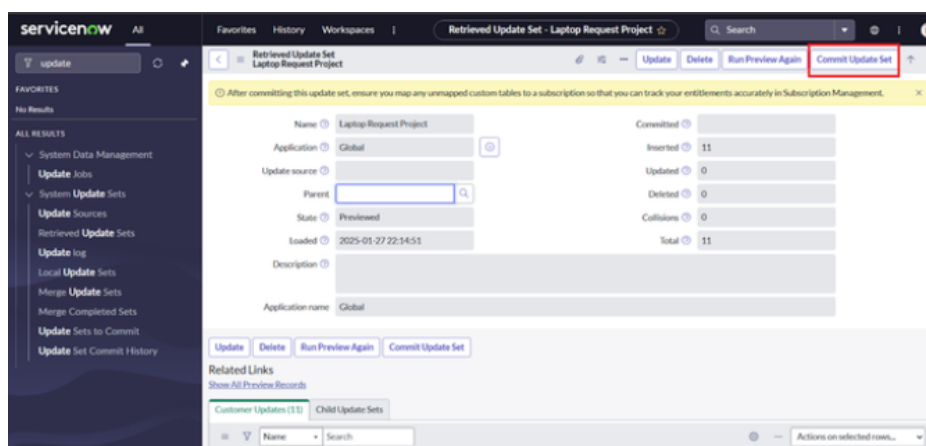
servicenow All

Favorites History Workspaces ⁝ Retrieved Update Set - Laptop Request Project ☆ Search

update

FAVORITES
No Results

ALL RESULTS
System Data Management
Update Jobs
System Update Sets
Update Sources
Retrieved Update Sets
Update log
Local Update Sets
Merge Update Sets
Merge Completed Sets
Update Sets to Commit
Update Set Commit History

Retrieved Update Set
Laptop Request Project

Update Delete Run Preview Again Commit Update Set

After committing this update set, ensure you map any unmapped custom tables to a subscription so that you can track your entitlements accurately in Subscription Management.

Name Laptop Request Project
Application Global
Update source
Parent
State Previewed
Loaded 2025-01-27 22:14:51
Description
Application name Global

Committed
Inserted 11
Updated 0
Deleted 0
Collisions 0
Total 11

Update Delete Run Preview Again Commit Update Set

Related Links
Show All Preview Records

Customer Updates (11) Child Update Sets

Name Search Actions on selected rows...